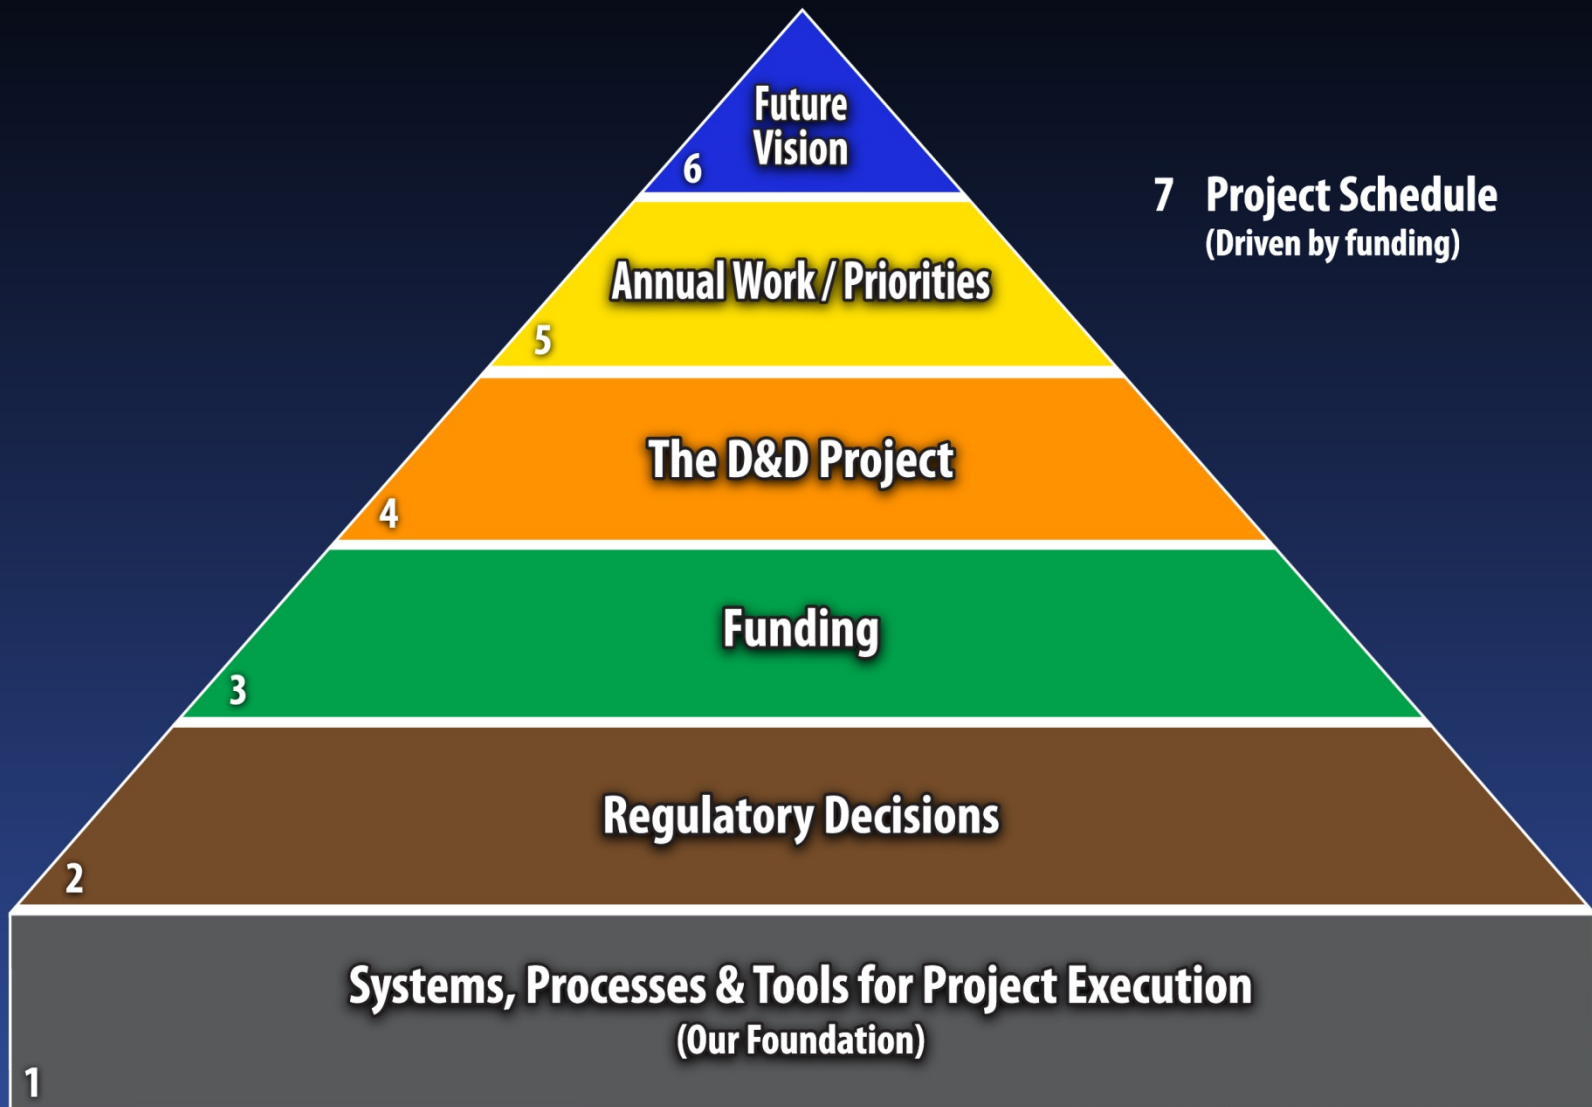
Future Vision
6

7 Project Schedule
(Driven by funding)

Annual Work / Priorities
5

The D&D Project
4

Funding
3

Regulatory Decisions
2

Systems, Processes & Tools for Project Execution
(Our Foundation)
1